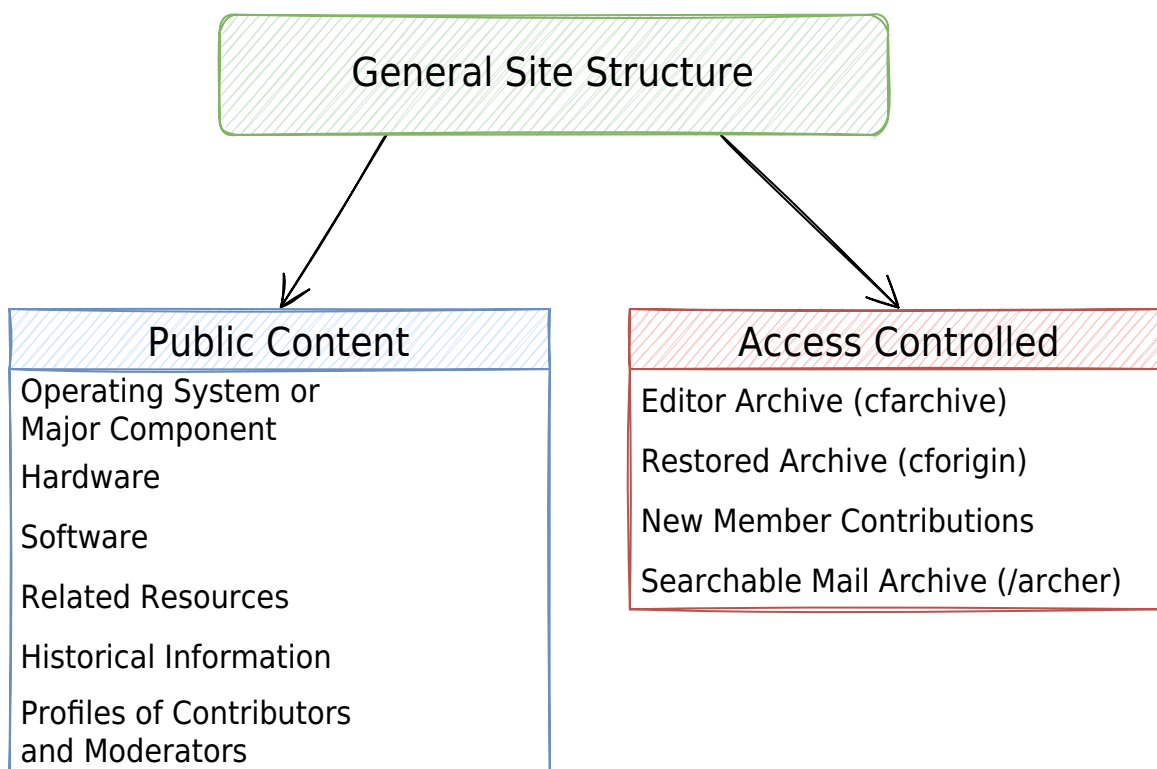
General Site Structure

Public Content

Operating System or Major Component

Hardware

Software

Related Resources

Historical Information

Profiles of Contributors and Moderators

Access Controlled

Editor Archive (cfarchive)

Restored Archive (cforigin)

New Member Contributions

Searchable Mail Archive (/archer)